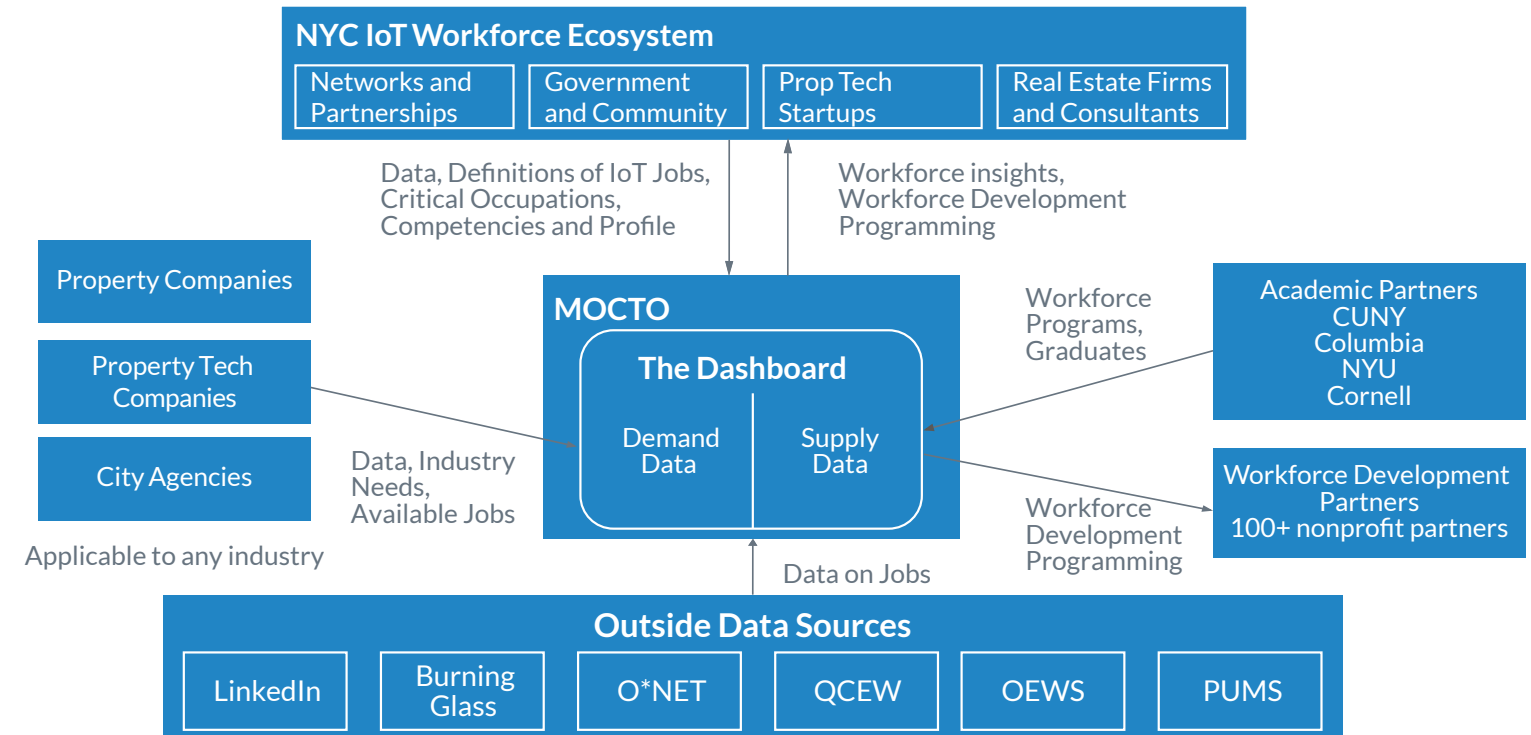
NYC IoT Workforce Ecosystem

Networks and Partnerships

Government and Community

Prop Tech Startups

Real Estate Firms and Consultants

Data, Definitions of IoT Jobs, Critical Occupations, Competencies and Profile

Workforce insights, Workforce Development Programming

Property Companies

Property Tech Companies

City Agencies

Applicable to any industry

Data, Industry Needs, Available Jobs

MOCTO

The Dashboard

Demand Data

Supply Data

Workforce Programs, Graduates

Academic Partners
CUNY
Columbia
NYU
Cornell

Workforce Development Partners
100+ nonprofit partners

Workforce Development Programming

Data on Jobs

Outside Data Sources

LinkedIn

Burning Glass

O*NET

QCEW

OEWS

PUMS